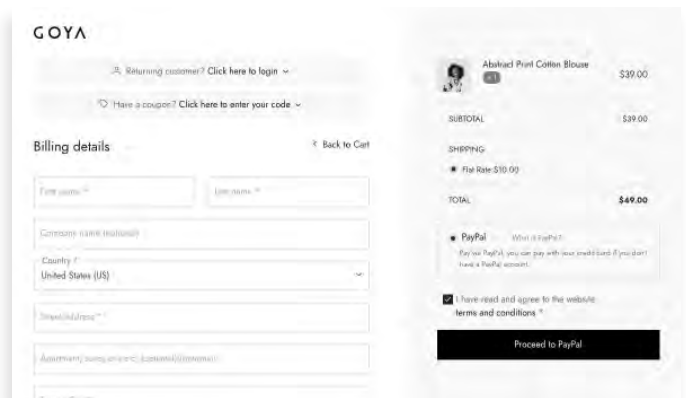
GOYA

Returning customer? Click here to login

Have a coupon? Click here to enter your code

Billing details

< Back to Cart

First name *

Last name *

Company name (optional)

Country *
United States (US)

Street address *

Apartment, suite, unit, etc. (optional)

Abstract Print Cotton Blouse
×1
$39.00

SUBTOTAL $39.00

SHIPPING

Flat Rate: $10.00

TOTAL $49.00

PayPal What is PayPal?

Pay via PayPal; you can pay with your credit card if you don't have a PayPal account.

I have read and agree to the website terms and conditions *

Proceed to PayPal